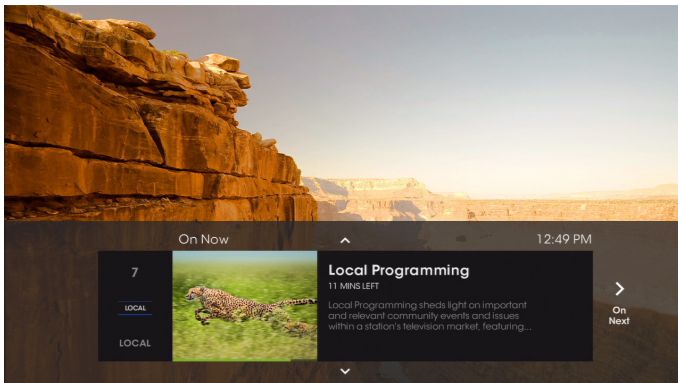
On Now

12:49 PM

7

LOCAL

LOCAL

Local Programming

11 MINS LEFT

Local Programming sheds light on important and relevant community events and issues within a station's television market, featuring...

On Next